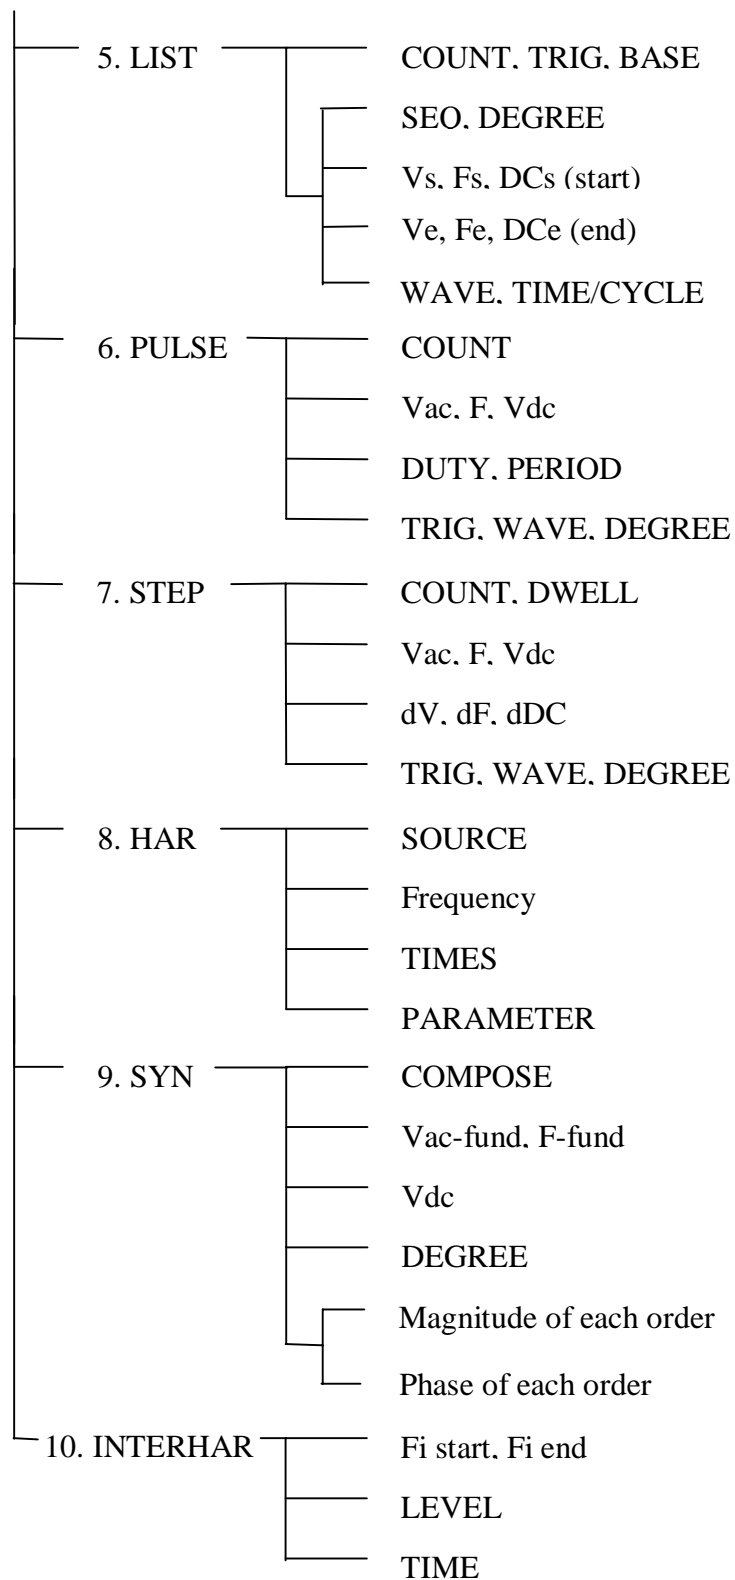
5. LIST
COUNT, TRIG, BASE
SEQ, DEGREE
Vs, Fs, DCs (start)
Ve, Fe, DCe (end)
WAVE, TIME/CYCLE

6. PULSE
COUNT
Vac, F, Vdc
DUTY, PERIOD
TRIG, WAVE, DEGREE

7. STEP
COUNT, DWELL
Vac, F, Vdc
dV, dF, dDC
TRIG, WAVE, DEGREE

8. HAR
SOURCE
Frequency
TIMES
PARAMETER

9. SYN
COMPOSE
Vac-fund, F-fund
Vdc
DEGREE
Magnitude of each order
Phase of each order

10. INTERHAR
Fi start, Fi end
LEVEL
TIME